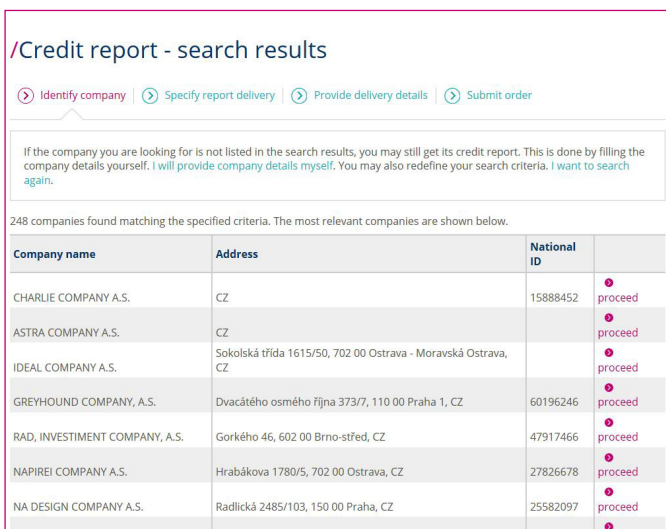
/Credit report - search results

Identify company | Specify report delivery | Provide delivery details | Submit order

If the company you are looking for is not listed in the search results, you may still get its credit report. This is done by filling the company details yourself. I will provide company details myself. You may also redefine your search criteria. I want to search again.

248 companies found matching the specified criteria. The most relevant companies are shown below.

| Company name | Address | National ID | |
|---|---|---|---|
| CHARLIE COMPANY A.S. | CZ | 15888452 | proceed |
| ASTRA COMPANY A.S. | CZ | | proceed |
| IDEAL COMPANY A.S. | Sokolská třída 1615/50, 702 00 Ostrava - Moravská Ostrava, CZ | | proceed |
| GREYHOUND COMPANY, A.S. | Dvacátého osmého října 373/7, 110 00 Praha 1, CZ | 60196246 | proceed |
| RAD, INVESTIMENT COMPANY, A.S. | Gorkého 46, 602 00 Brno-střed, CZ | 47917466 | proceed |
| NAPIREI COMPANY A.S. | Hrabákova 1780/5, 702 00 Ostrava, CZ | 27826678 | proceed |
| NA DESIGN COMPANY A.S. | Radlická 2485/103, 150 00 Praha, CZ | 25582097 | proceed |